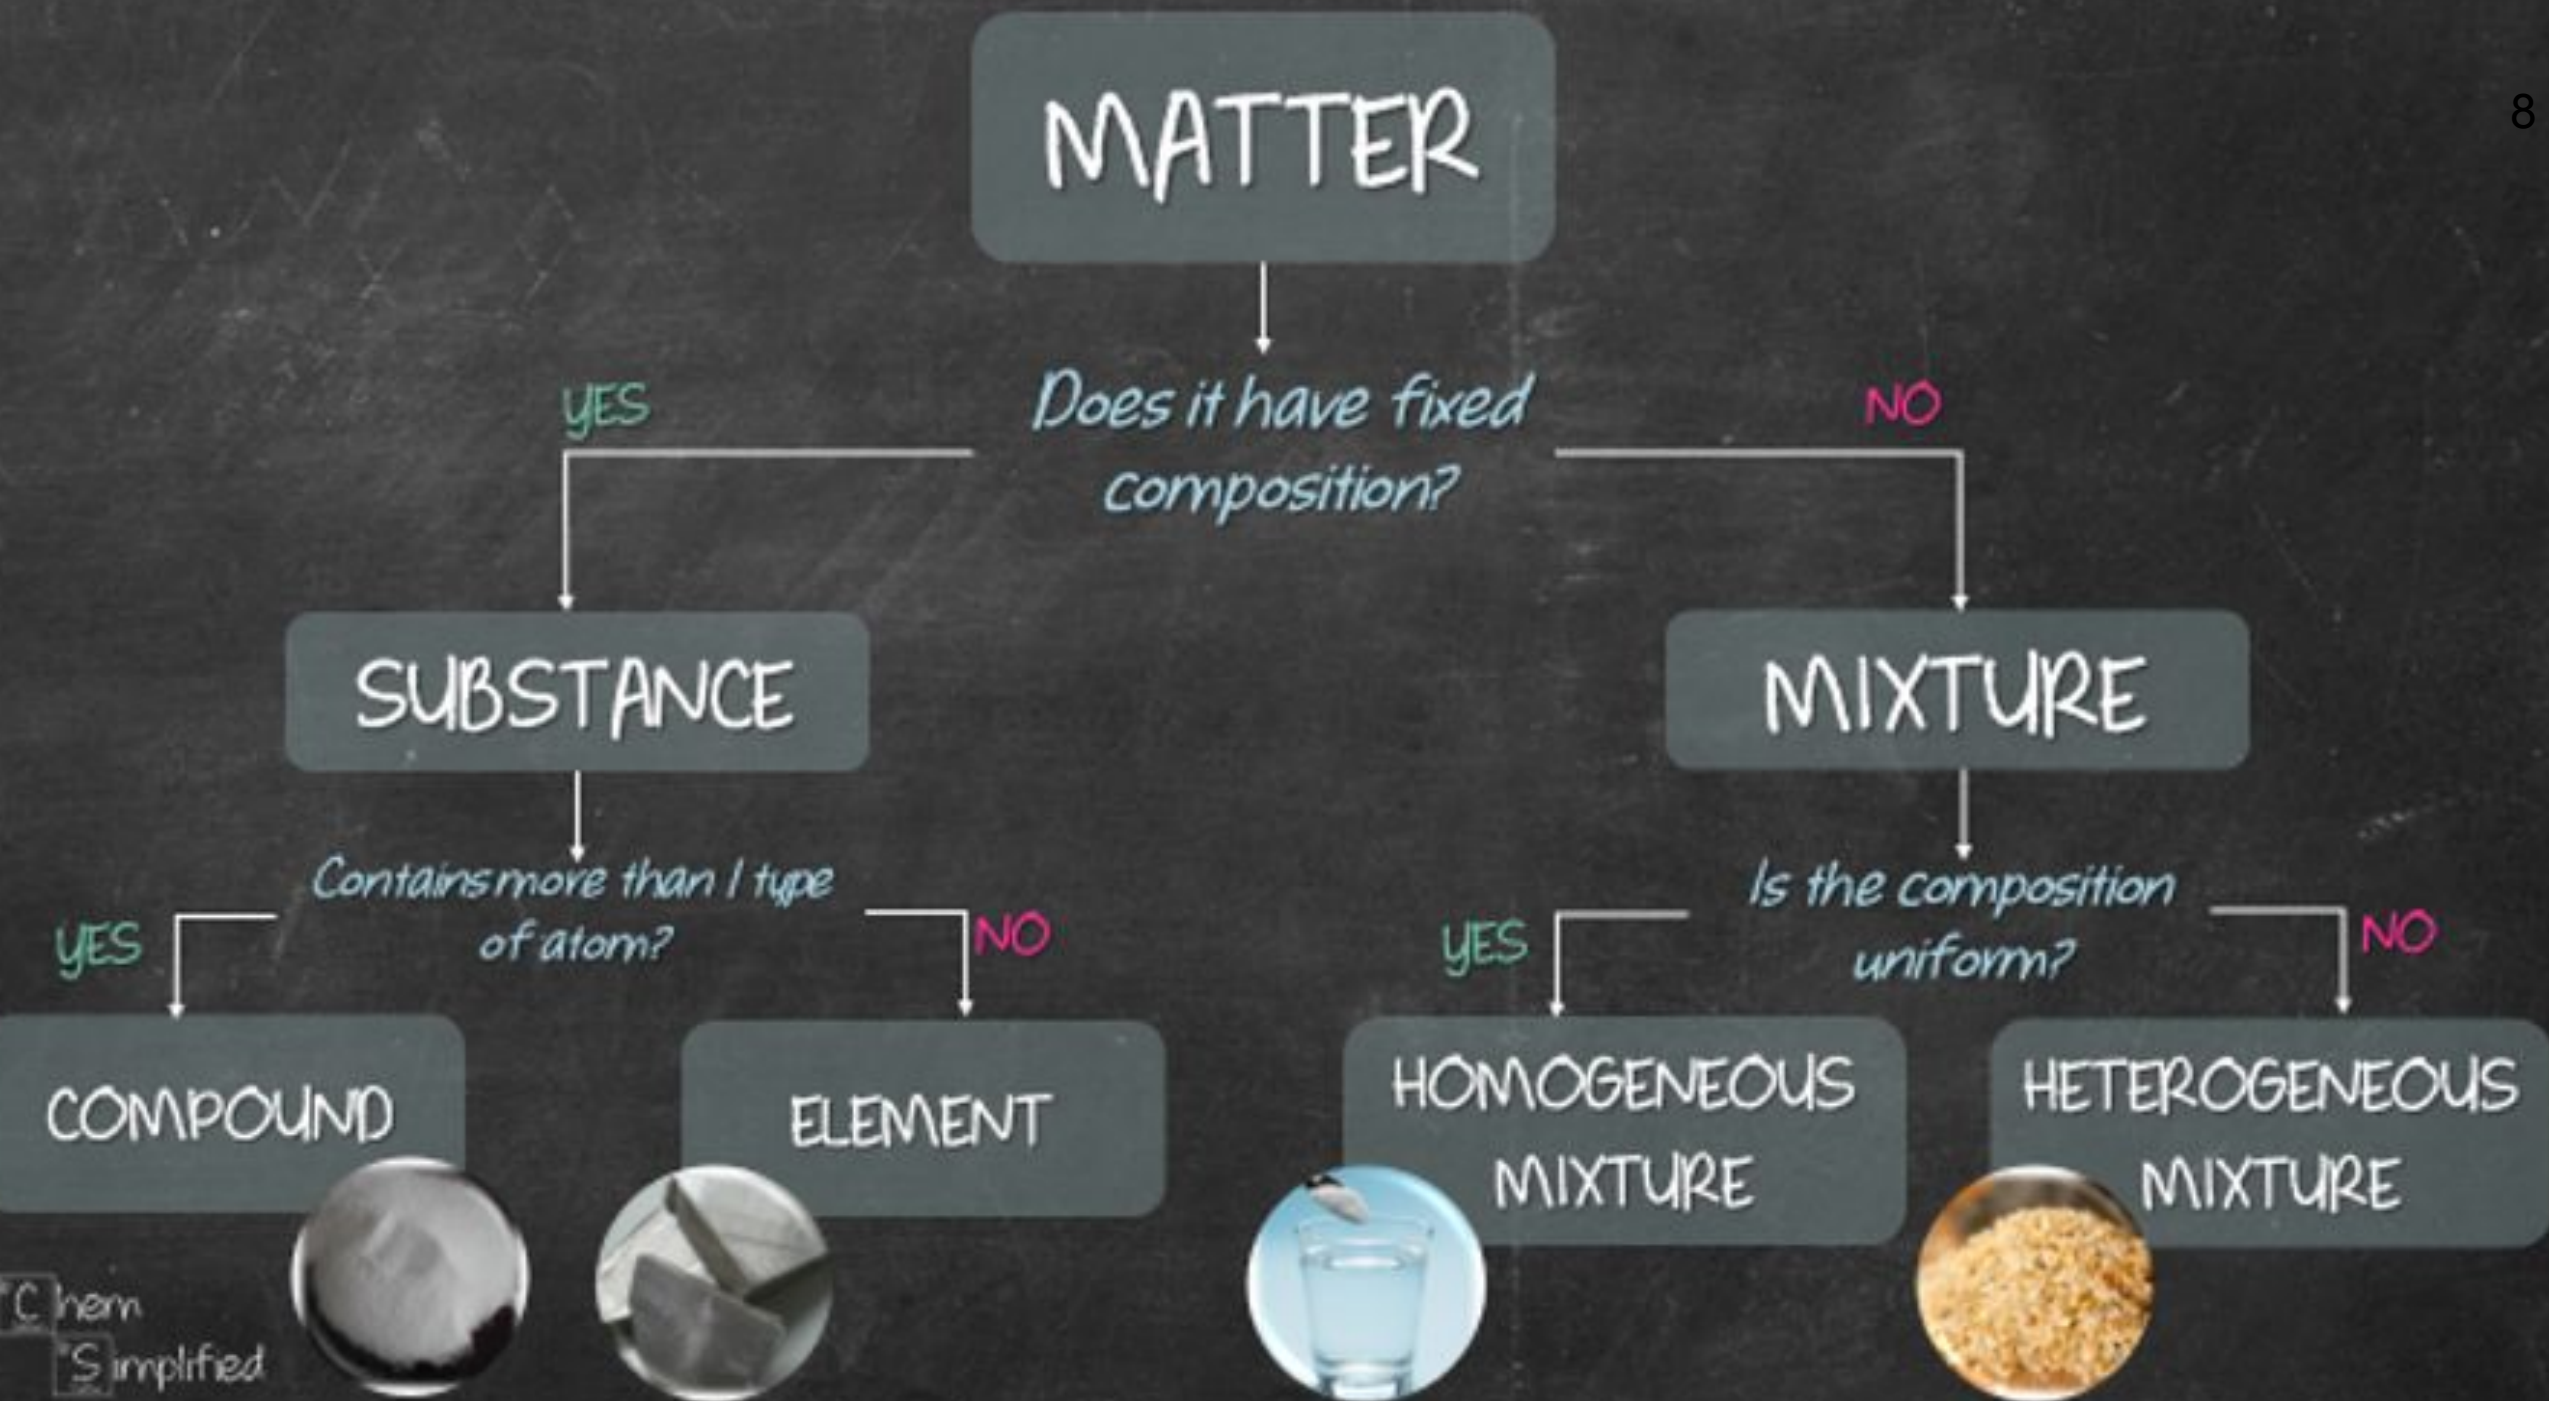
MATTER

8

Does it have fixed composition?

YES

NO

SUBSTANCE

MIXTURE

Contains more than 1 type of atom?

YES

NO

Is the composition uniform?

YES

NO

COMPOUND

ELEMENT

HOMOGENEOUS MIXTURE

HETEROGENEOUS MIXTURE

Chem Simplified